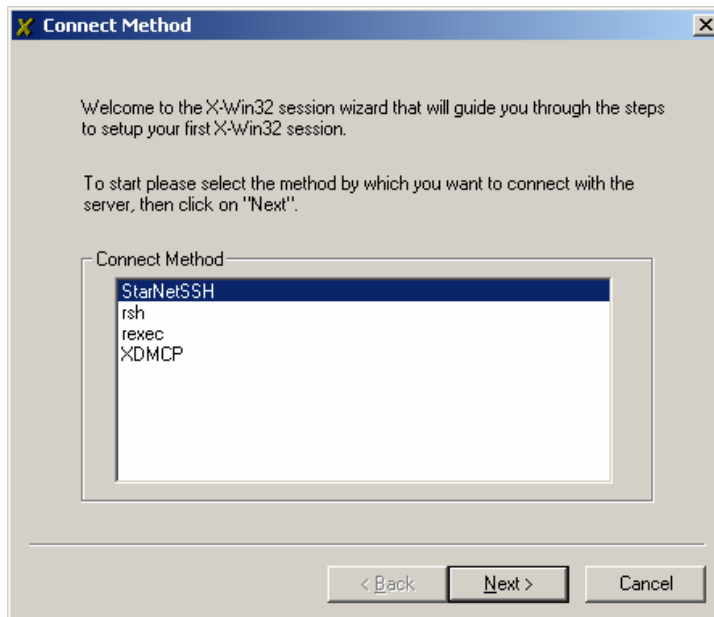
Connect Method

Welcome to the X-Win32 session wizard that will guide you through the steps to setup your first X-Win32 session.

To start please select the method by which you want to connect with the server, then click on "Next".

Connect Method

StarNetSSH
rsh
rexec
XDMCP

< Back
Next >
Cancel